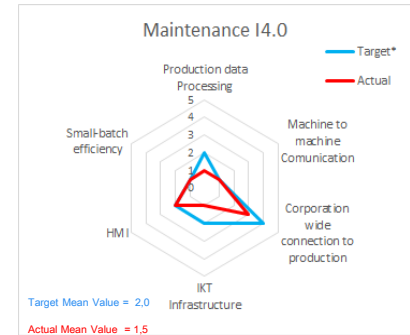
Maintenance I4.0

Target*

Actual

Production data Processing

5
4
3
2
1
0

Machine to machine Comunication

Corporation wide connection to production

IKT Infrastructure

HMI

Small-batch efficiency

Target Mean Value = 2,0

Actual Mean Value = 1,5